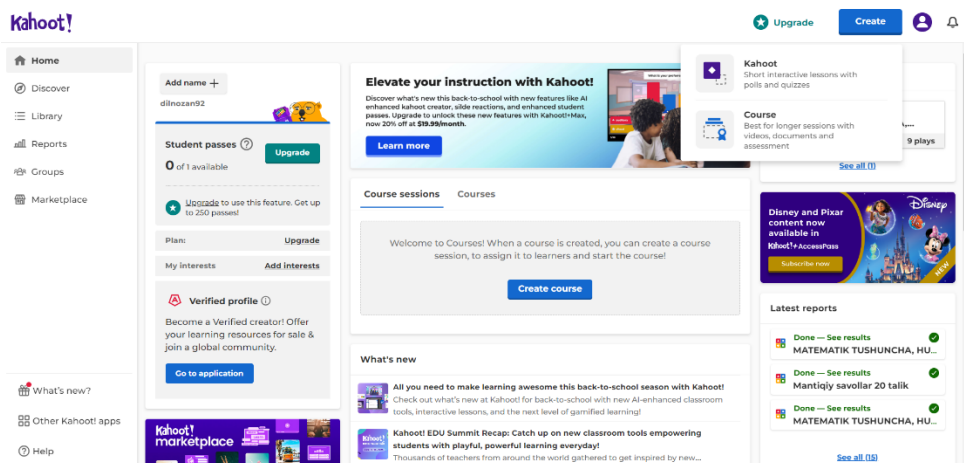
Kahoot!

Upgrade Create

Home
Discover
Library
Reports
Groups
Marketplace

What's new?
Other Kahoot! apps
Help

Add name +
dilnozan92

Student passes
0 of 1 available
Upgrade

Upgrade to use this feature. Get up to 250 passes!

Plan: Upgrade
My interests Add interests

Verified profile
Become a Verified creator! Offer your learning resources for sale & join a global community.
Go to application

Kahoot! marketplace

Elevate your instruction with Kahoot!
Discover what's new this back-to-school with new features like AI enhanced kahoot creator, slide reactions, and enhanced student passes. Upgrade to unlock these new features with Kahoot!+Max, now 20% off at $19.99/month.
Learn more

Course sessions Courses

Welcome to Courses! When a course is created, you can create a course session, to assign it to learners and start the course!
Create course

What's new

All you need to make learning awesome this back-to-school season with Kahoot!
Check out what's new at Kahoot! for back-to-school with new AI-enhanced classroom tools, interactive lessons, and the next level of gamified learning!

Kahoot! EDU Summit Recap: Catch up on new classroom tools empowering students with playful, powerful learning everyday!
Thousands of teachers from around the world gathered to get inspired by new...

Kahoot
Short interactive lessons with polls and quizzes

Course
Best for longer sessions with videos, documents and assessment

9 plays
See all (1)

Disney and Pixar content now available in Kahoot!+ AccessPass
Subscribe now
NEW

Latest reports
Done — See results
MATEMATIK TUSHUNCHA, HU...
Done — See results
Mantiqiy savollar 20 talik
Done — See results
MATEMATIK TUSHUNCHA, HU...
See all (15)